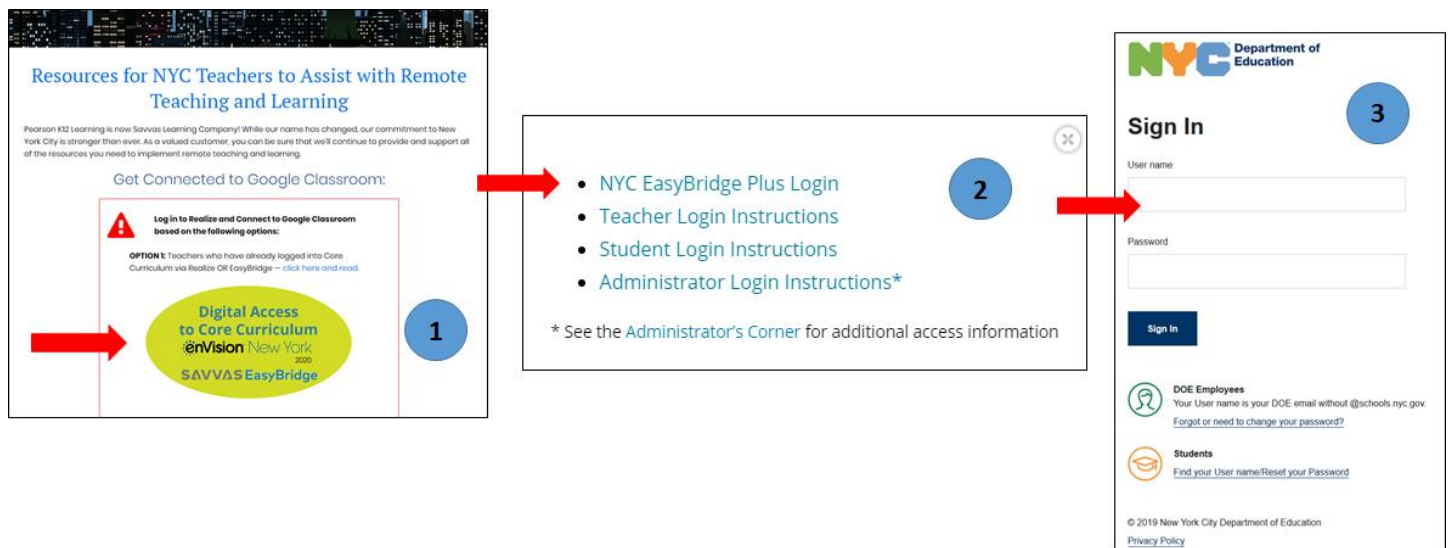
Resources for NYC Teachers to Assist with Remote Teaching and Learning

Pearson K12 Learning is now Savvas Learning Company! While our name has changed, our commitment to New York City is stronger than ever. As a valued customer, you can be sure that we'll continue to provide and support all of the resources you need to implement remote teaching and learning.

Get Connected to Google Classroom:

Log in to Realize and Connect to Google Classroom based on the following options:

OPTION 1: Teachers who have already logged into Core Curriculum via Realize OR EasyBridge – click here and read.

Digital Access to Core Curriculum
enVision New York 2020
SAVVAS EasyBridge

1

- NYC EasyBridge Plus Login
- Teacher Login Instructions
- Student Login Instructions
- Administrator Login Instructions*

* See the Administrator's Corner for additional access information

2

NYC Department of Education

Sign In

3

User name

Password

Sign In

DOE Employees
Your User name is your DOE email without @schools.nyc.gov.
Forgot or need to change your password?

Students
Find your User name/Reset your Password

© 2019 New York City Department of Education
Privacy Policy